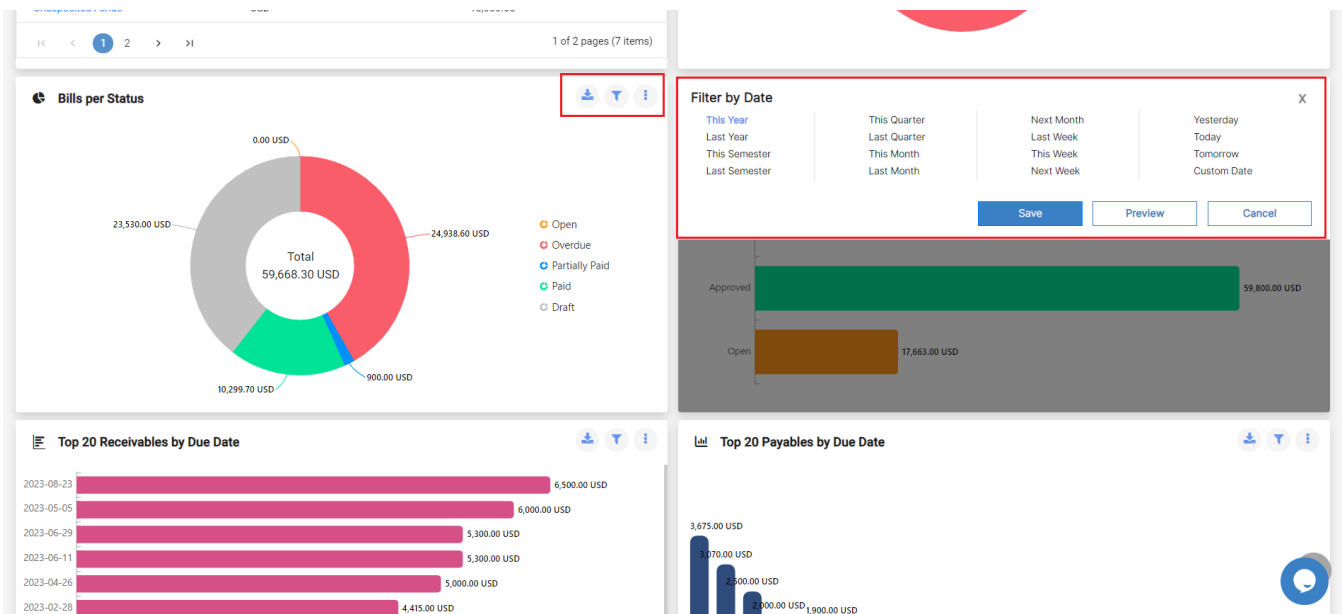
1 2

1 of 2 pages (7 items)

Bills per Status

0.00 USD
23,530.00 USD
24,938.60 USD
Total
59,668.30 USD
900.00 USD
10,299.70 USD

Open
Overdue
Partially Paid
Paid
Draft

Filter by Date

X

This Year
Last Year
This Semester
Last Semester

This Quarter
Last Quarter
This Month
Last Month

Next Month
Last Week
This Week
Next Week

Yesterday
Today
Tomorrow
Custom Date

Save
Preview
Cancel

Approved
59,800.00 USD
Open
17,663.00 USD

Top 20 Receivables by Due Date

| | |
|---|---|
| 2023-08-23 | 6,500.00 USD |
| 2023-05-05 | 6,000.00 USD |
| 2023-06-29 | 5,300.00 USD |
| 2023-06-11 | 5,300.00 USD |
| 2023-04-26 | 5,000.00 USD |
| 2023-02-28 | 4,415.00 USD |

Top 20 Payables by Due Date

3,675.00 USD
3,070.00 USD
2,500.00 USD
2,000.00 USD
1,900.00 USD